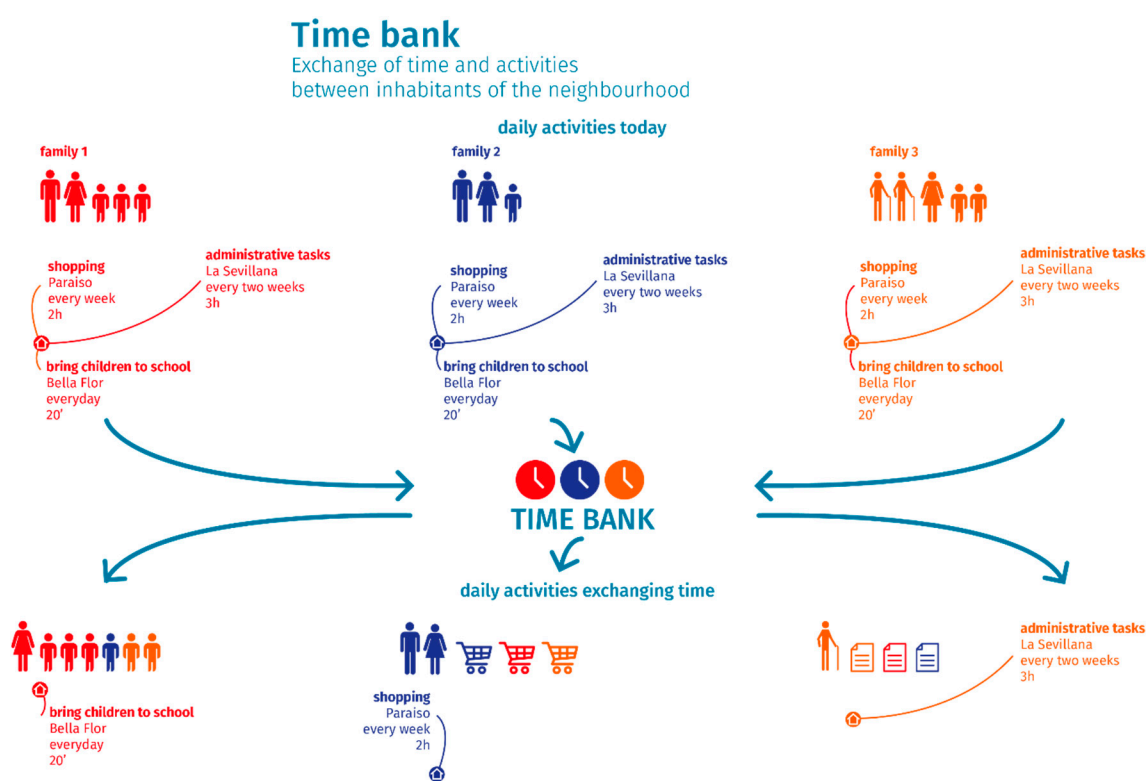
Time bank
Exchange of time and activities between inhabitants of the neighbourhood

daily activities today

family 1

shopping
Paraiso
every week
2h

administrative tasks
La Sevillana
every two weeks
3h

bring children to school
Bella Flor
everyday
20'

family 2

shopping
Paraiso
every week
2h

administrative tasks
La Sevillana
every two weeks
3h

bring children to school
Bella Flor
everyday
20'

family 3

shopping
Paraiso
every week
2h

administrative tasks
La Sevillana
every two weeks
3h

bring children to school
Bella Flor
everyday
20'

TIME BANK

daily activities exchanging time

bring children to school
Bella Flor
everyday
20'

shopping
Paraiso
every week
2h

administrative tasks
La Sevillana
every two weeks
3h